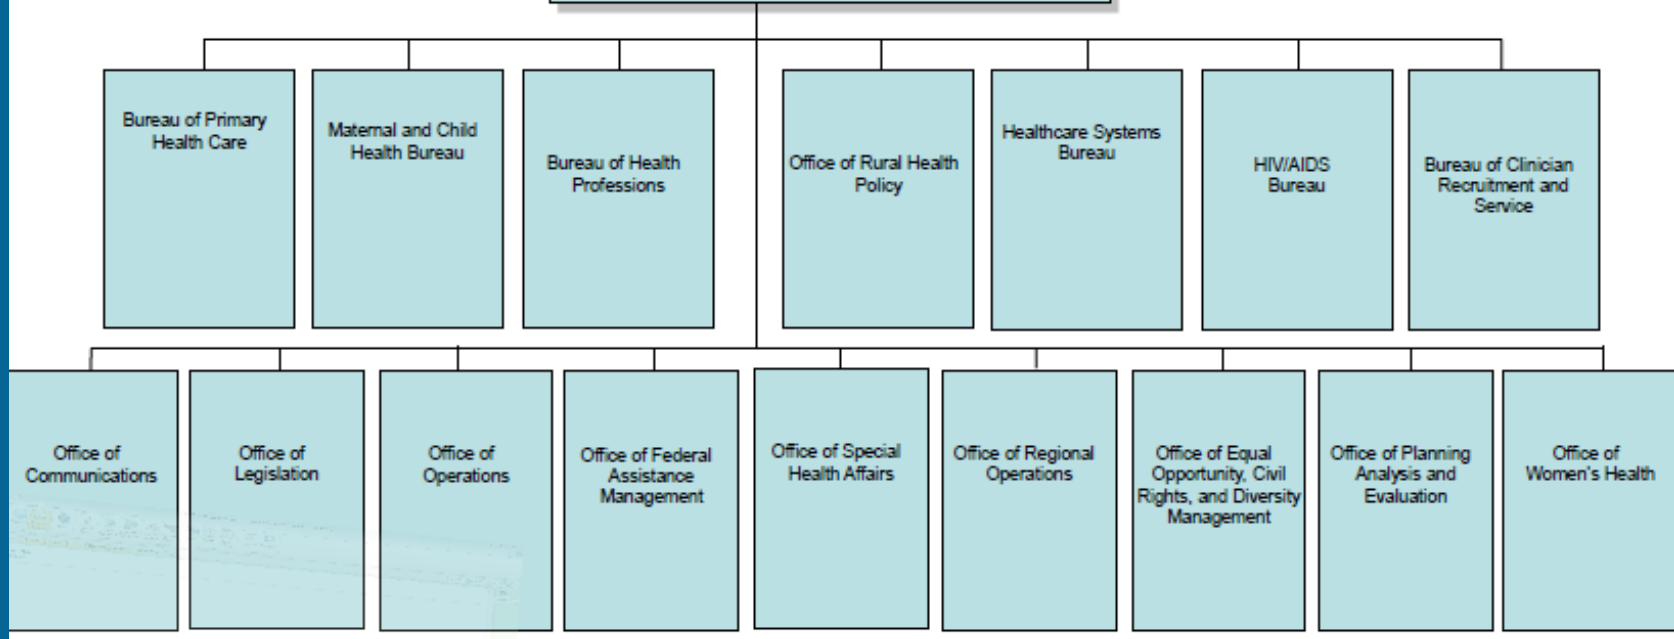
Bureau of Primary Health Care

Maternal and Child Health Bureau

Bureau of Health Professions

Office of Rural Health Policy

Healthcare Systems Bureau

HIV/AIDS Bureau

Bureau of Clinician Recruitment and Service

Office of Communications

Office of Legislation

Office of Operations

Office of Federal Assistance Management

Office of Special Health Affairs

Office of Regional Operations

Office of Equal Opportunity, Civil Rights, and Diversity Management

Office of Planning Analysis and Evaluation

Office of Women's Health